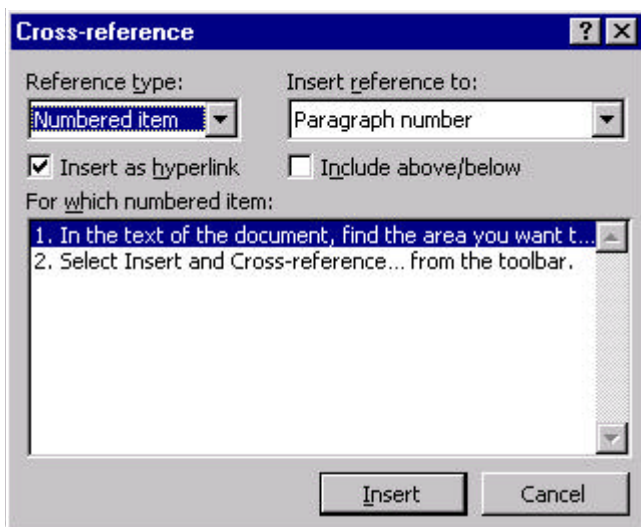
Cross-reference

?

Reference type:

Numbered item

Insert reference to:

Paragraph number

Insert as hyperlink

Include above/below

For which numbered item:

1. In the text of the document, find the area you want t...

2. Select Insert and Cross-reference... from the toolbar.

Insert

Cancel